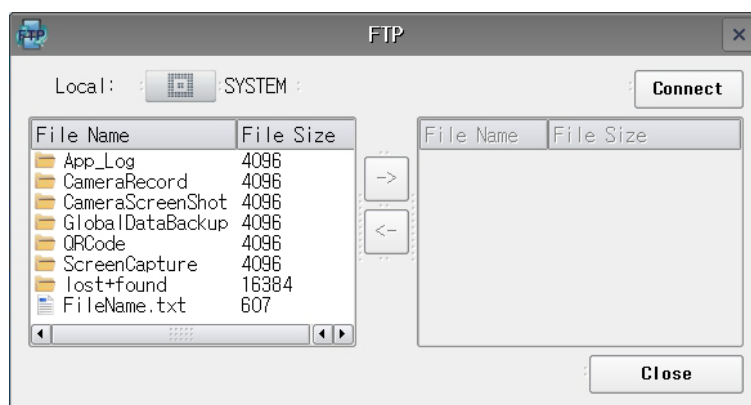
FTP

Local: SYSTEM

Connect

| File Name | File Size |
|---|---|
| App_Log | 4096 |
| CameraRecord | 4096 |
| CameraScreenShot | 4096 |
| GlobalDataBackup | 4096 |
| QRCode | 4096 |
| ScreenCapture | 4096 |
| lost+found | 16384 |
| FileName.txt | 607 |

->

<-

| File Name | File Size |
|---|---|

Close